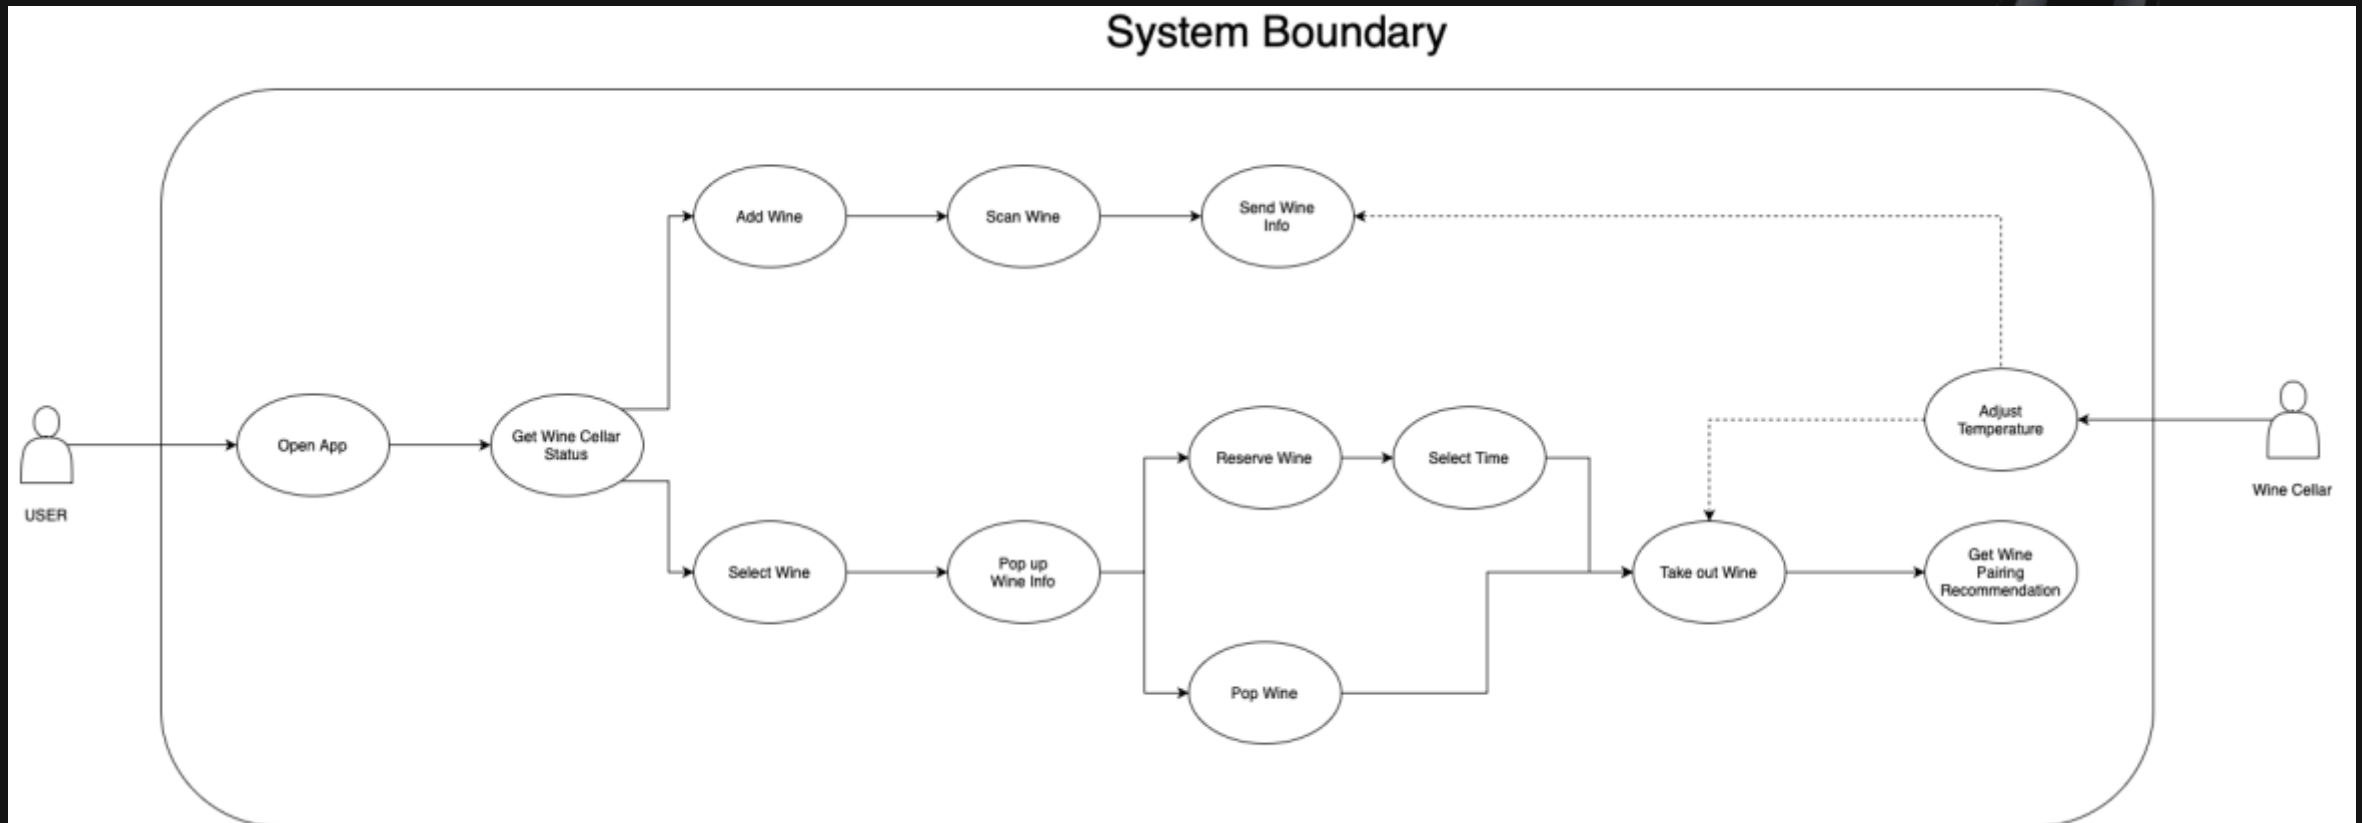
System Boundary

USER

Open App

Get Wine Cellar Status

Add Wine

Scan Wine

Send Wine Info

Select Wine

Pop up Wine Info

Reserve Wine

Select Time

Pop Wine

Take out Wine

Get Wine Pairing Recommendation

Adjust Temperature

Wine Cellar